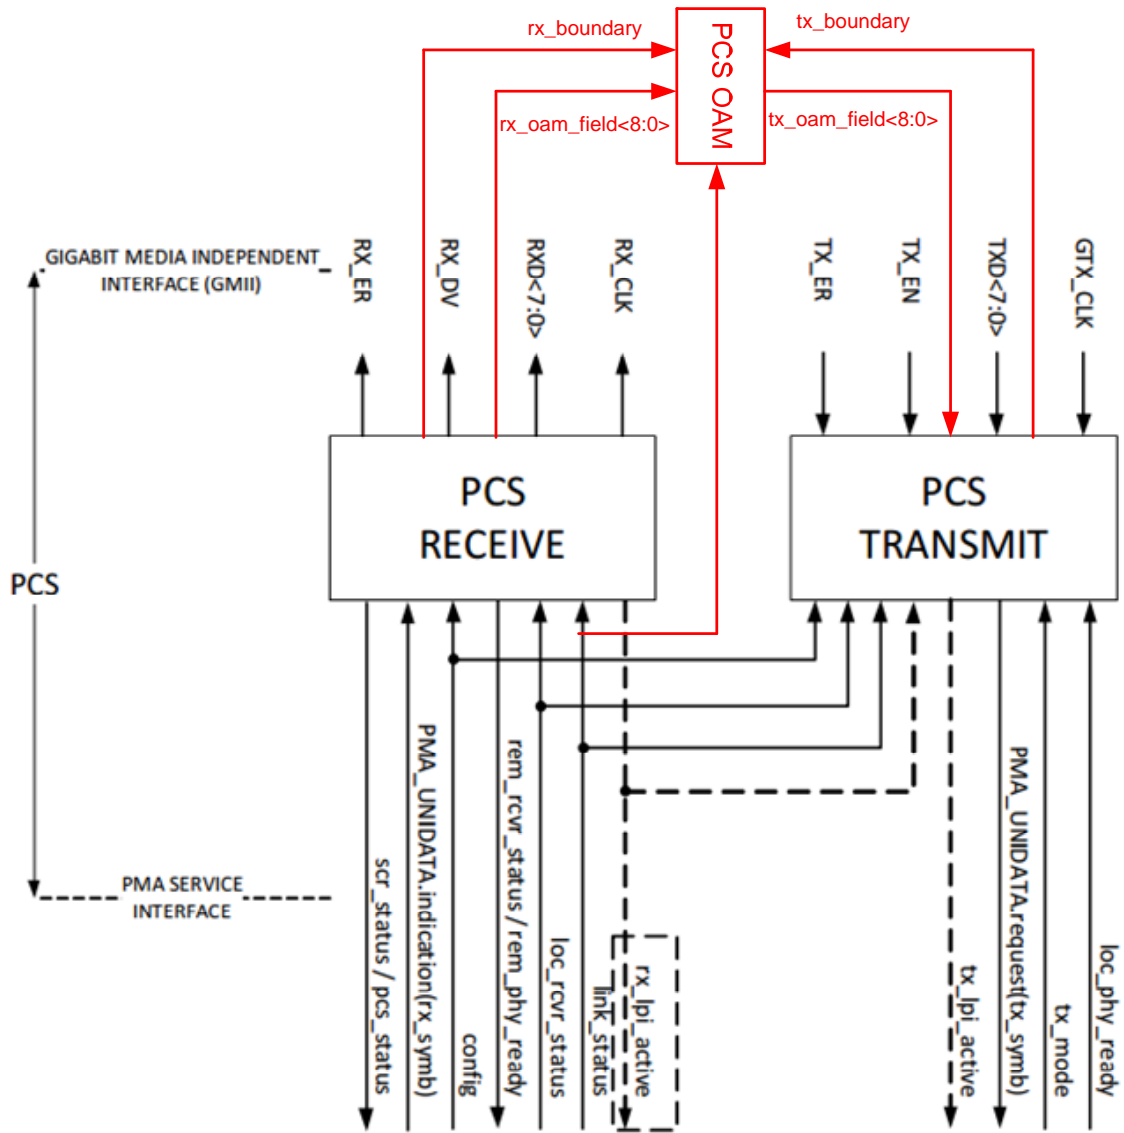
rx_boundary
PCS OAM
tx_boundary
rx_oam_field<8:0>
tx_oam_field<8:0>

GIGABIT MEDIA INDEPENDENT INTERFACE (GMII)

RX_ER
RX_DV
RXD<7:0>
RX_CLK
TX_ER
TX_EN
TXD<7:0>
GTX_CLK

PCS RECEIVE
PCS TRANSMIT

PCS

PMA SERVICE INTERFACE

scr_status / pcs_status
PMA_UNIDATA.indication(rx_symb)
config
rem_rcvr_status / rem_phy_ready
loc_rcvr_status
link_status
rx_lpi_active
tx_lpi_active
PMA_UNIDATA.request(tx_symb)
tx_mode
loc_phy_ready